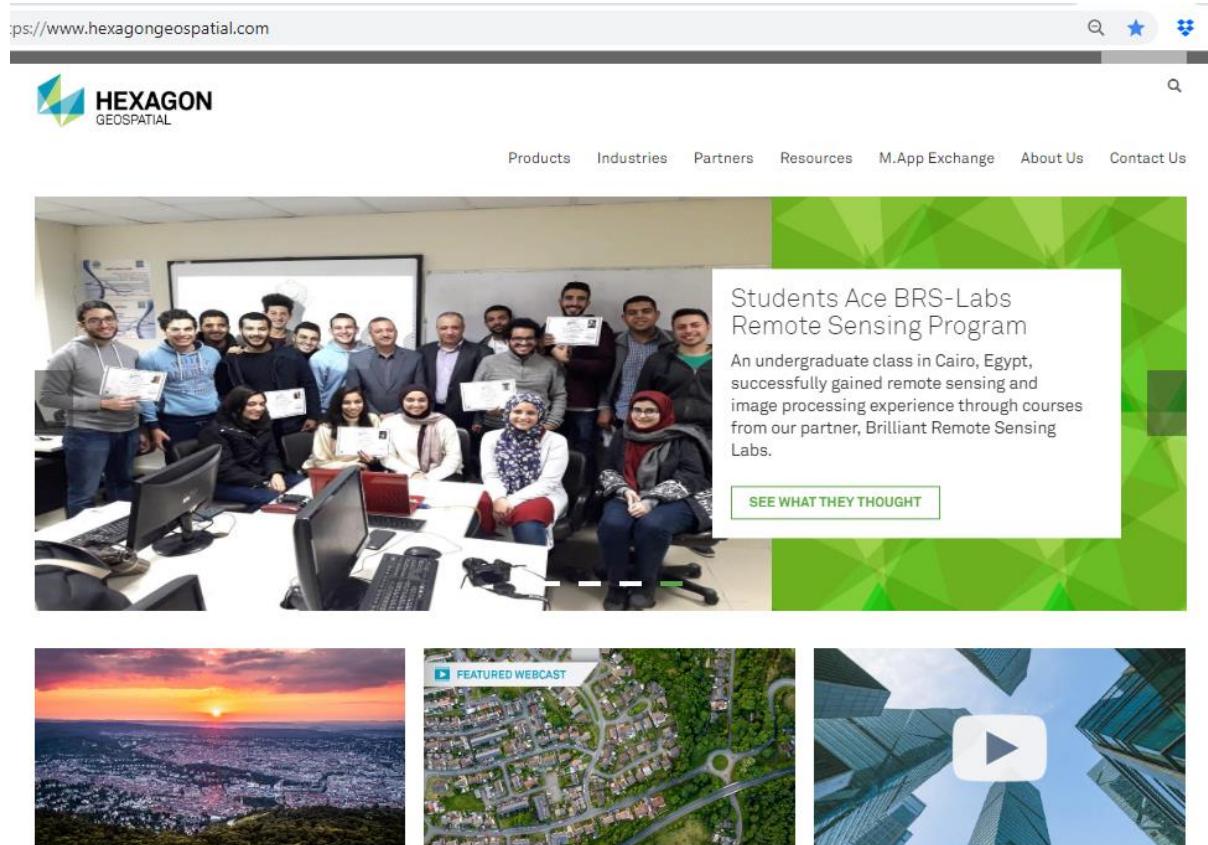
:ps://www.hexagongeospatial.com

HEXAGON
GEOSPATIAL

Products Industries Partners Resources M.App Exchange About Us Contact Us

Students Ace BRS-Labs Remote Sensing Program

An undergraduate class in Cairo, Egypt, successfully gained remote sensing and image processing experience through courses from our partner, Brilliant Remote Sensing Labs.

SEE WHAT THEY THOUGHT

FEATURED WEBCAST